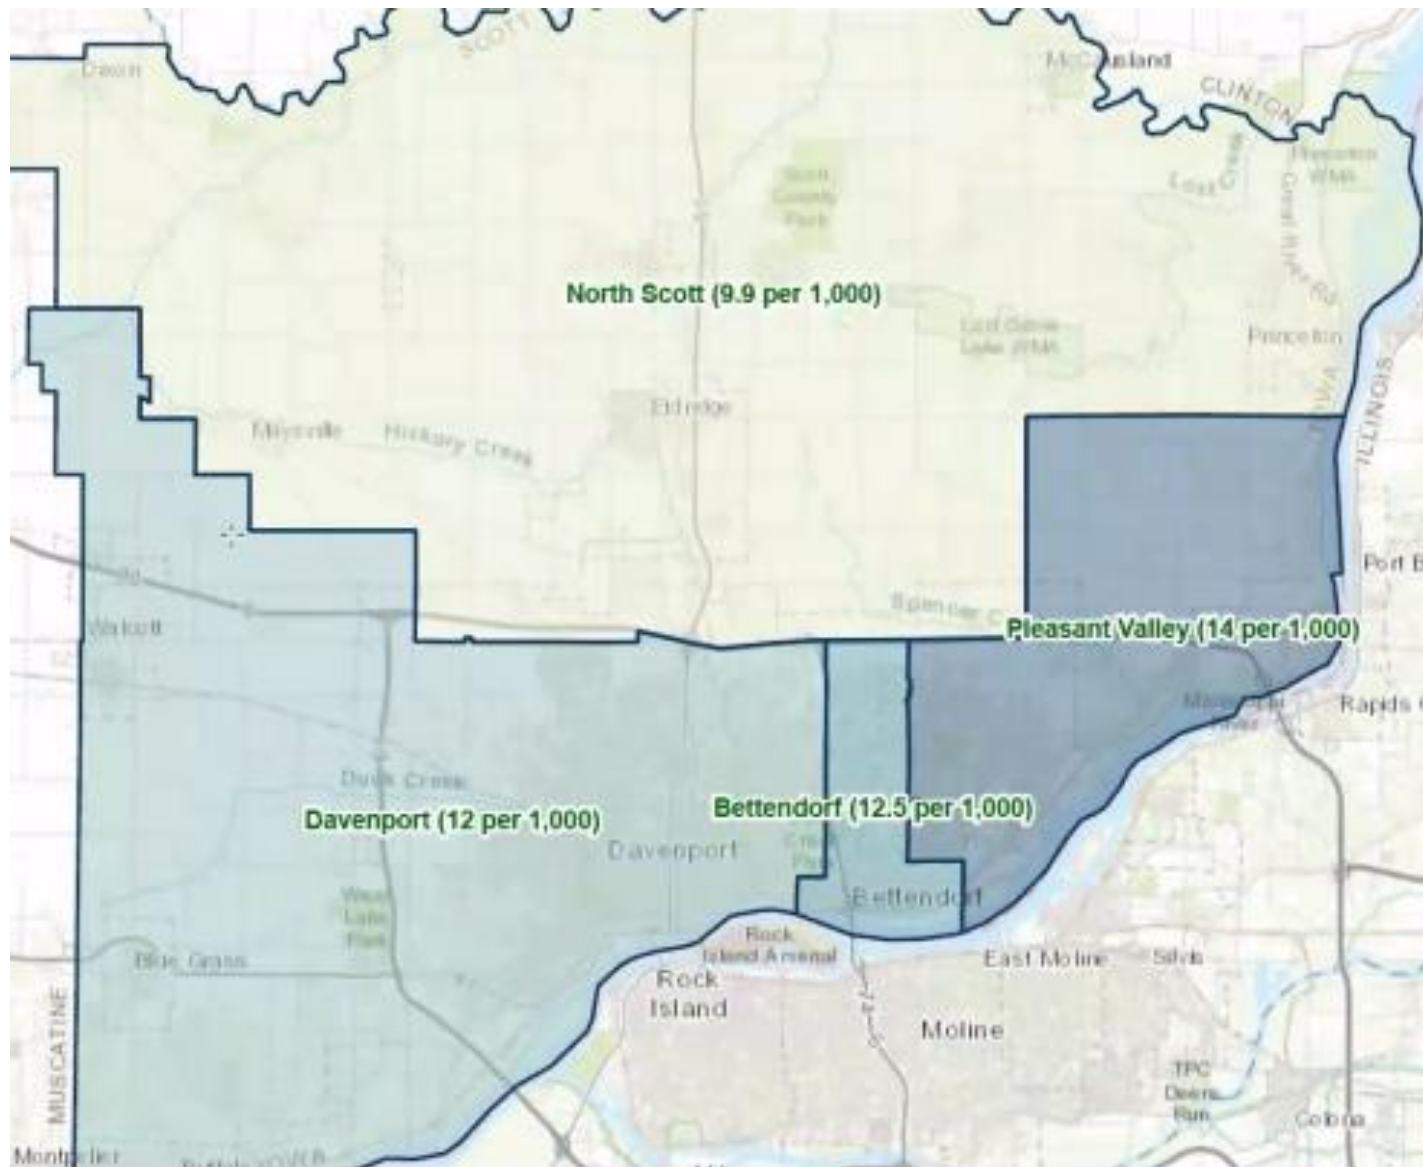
SCOTT
Dixon
McCausland
CLINTON
Scott County Park
Princeton WMA
Lost Creek
Great River Rd
North Scott (9.9 per 1,000)
Lost Grove Lake WMA
Princeton
Eldridge
Maysville
Hickory Creek
ILLINOIS
IOWA
Port B
Walcott
Spencer C
Pleasant Valley (14 per 1,000)
Rapids C
Duck Creek
Davenport (12 per 1,000)
Bettendorf (12.5 per 1,000)
Davenport
Crow Park
West Lake Park
Bettendorf
Rock Island Arsenal
Blue Grass
East Moline
Silvis
Rock Island
Moline
MUSCATINE
TPC Deere Run
Colona
Montpelier